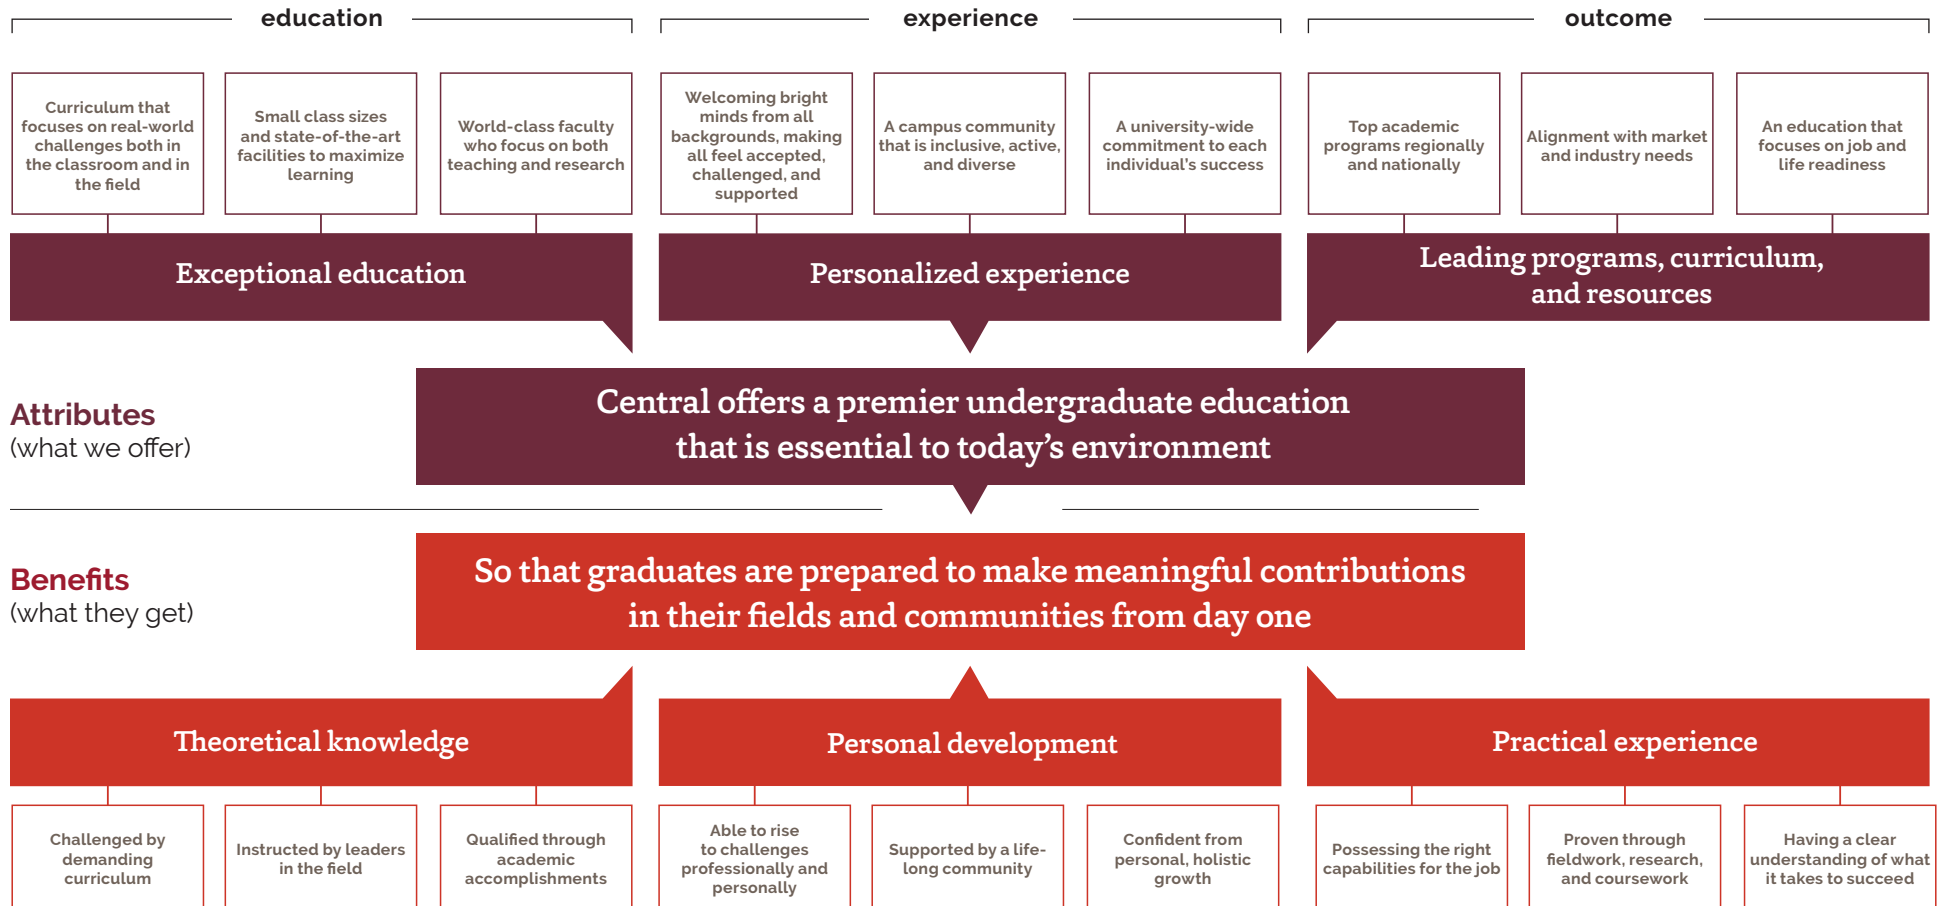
education

experience

outcome

Curriculum that focuses on real-world challenges both in the classroom and in the field

Small class sizes and state-of-the-art facilities to maximize learning

World-class faculty who focus on both teaching and research

Welcoming bright minds from all backgrounds, making all feel accepted, challenged, and supported

A campus community that is inclusive, active, and diverse

A university-wide commitment to each individual's success

Top academic programs regionally and nationally

Alignment with market and industry needs

An education that focuses on job and life readiness

Exceptional education

Personalized experience

Leading programs, curriculum, and resources

Attributes
(what we offer)

Central offers a premier undergraduate education that is essential to today's environment

Benefits
(what they get)

So that graduates are prepared to make meaningful contributions in their fields and communities from day one

Theoretical knowledge

Personal development

Practical experience

Challenged by demanding curriculum

Instructed by leaders in the field

Qualified through academic accomplishments

Able to rise to challenges professionally and personally

Supported by a life-long community

Confident from personal, holistic growth

Possessing the right capabilities for the job

Proven through fieldwork, research, and coursework

Having a clear understanding of what it takes to succeed